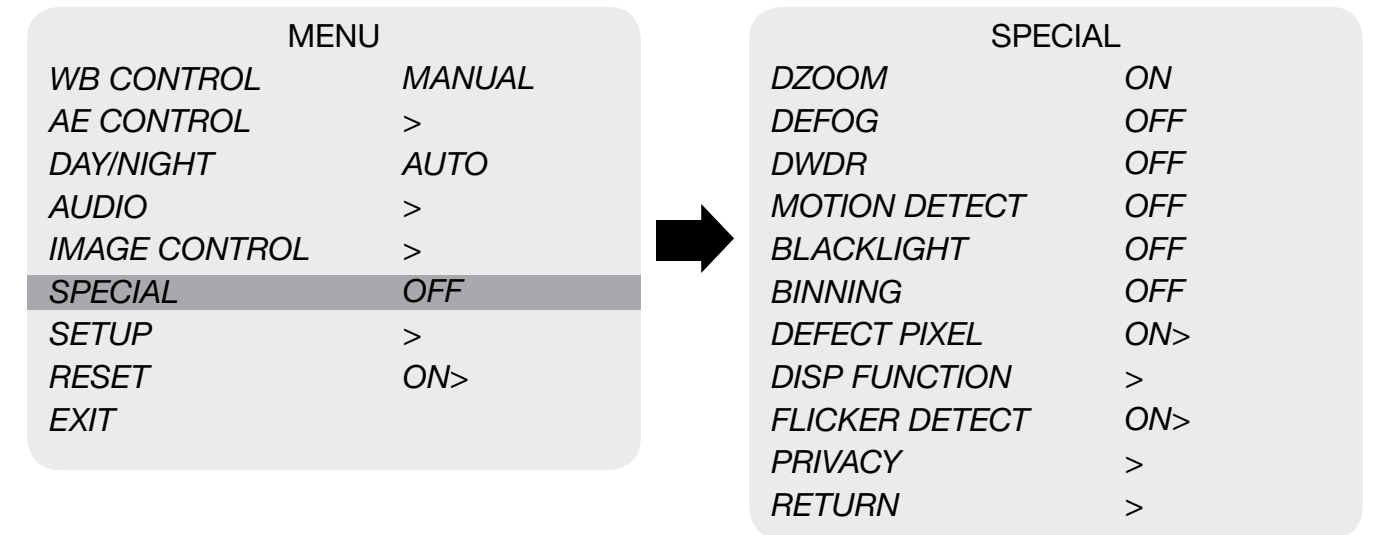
MENU

| | |
|---|---|
| WB CONTROL | MANUAL |
| AE CONTROL | > |
| DAY/NIGHT | AUTO |
| AUDIO | > |
| IMAGE CONTROL | > |
| SPECIAL | OFF |
| SETUP | > |
| RESET | ON> |
| EXIT | |

SPECIAL

| | |
|---|---|
| DZOOM | ON |
| DEFOG | OFF |
| DWDR | OFF |
| MOTION DETECT | OFF |
| BLACKLIGHT | OFF |
| BINNING | OFF |
| DEFECT PIXEL | ON> |
| DISP FUNCTION | > |
| FLICKER DETECT | ON> |
| PRIVACY | > |
| RETURN | > |